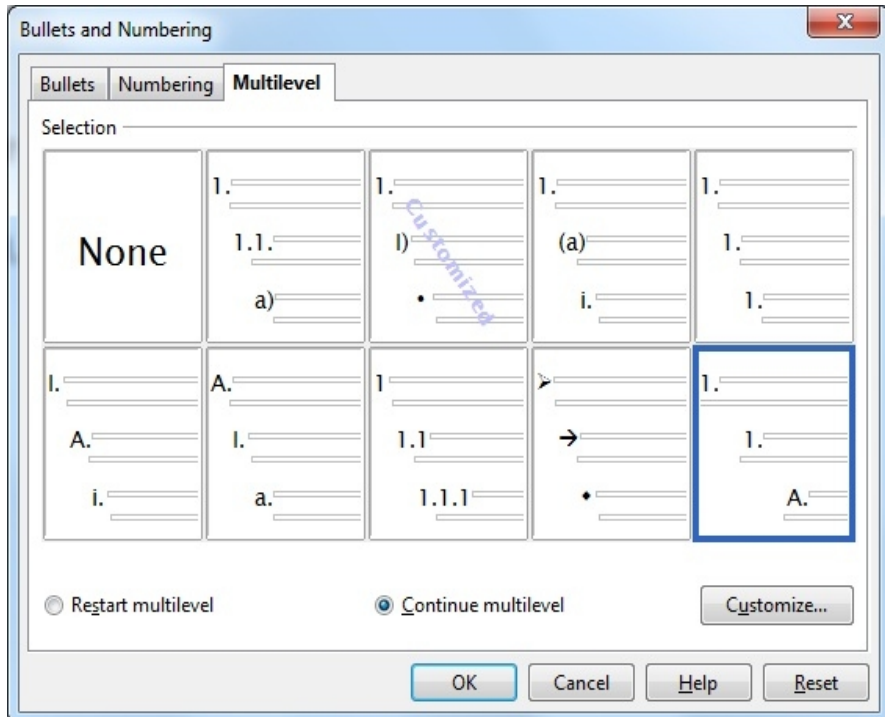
Bullets and Numbering

Bullets | Numbering | Multilevel

Selection

None

1.
1.1.
a)

1.
I)
•
Customized

1.
(a)
i.

1.
1.
1.

I.
A.
i.

A.
I.
a.

1
1.1
1.1.1

➢
→
•

1.
1.
A.

Restart multilevel

Continue multilevel

Customize...

OK

Cancel

Help

Reset